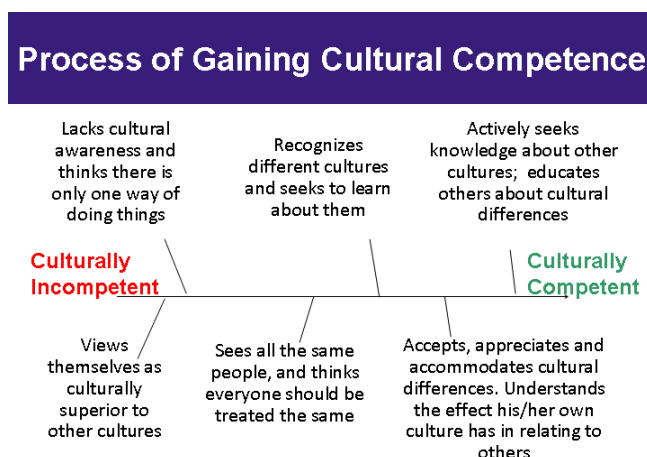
Process of Gaining Cultural Competence

Lacks cultural awareness and thinks there is only one way of doing things

Recognizes different cultures and seeks to learn about them

Actively seeks knowledge about other cultures; educates others about cultural differences

Culturally Incompetent

Culturally Competent

Views themselves as culturally superior to other cultures

Sees all the same people, and thinks everyone should be treated the same

Accepts, appreciates and accommodates cultural differences. Understands the effect his/her own culture has in relating to others